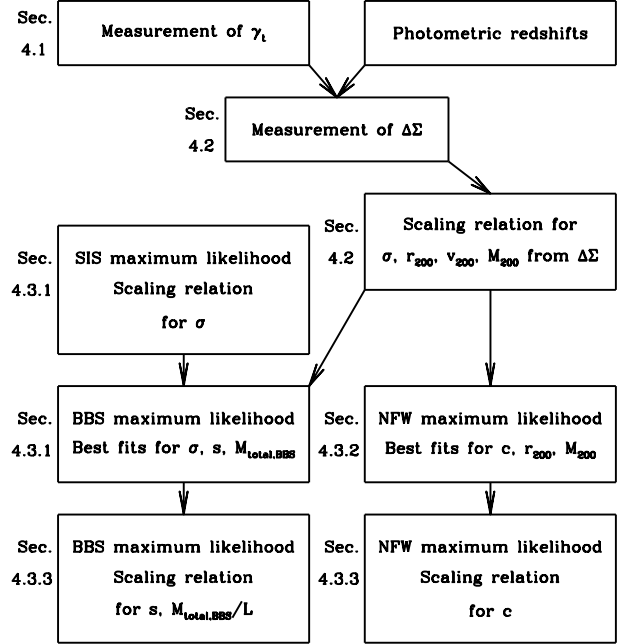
Sec. 4.1

Measurement of $\gamma_t$

Photometric redshifts

Sec. 4.2

Measurement of $\Delta\Sigma$

Sec. 4.2

Scaling relation for $\sigma$, $r_{200}$, $v_{200}$, $M_{200}$ from $\Delta\Sigma$

Sec. 4.3.1

SIS maximum likelihood Scaling relation for $\sigma$

Sec. 4.3.1

BBS maximum likelihood Best fits for $\sigma$, s, $M_{total,BBS}$

Sec. 4.3.2

NFW maximum likelihood Best fits for c, $r_{200}$, $M_{200}$

Sec. 4.3.3

BBS maximum likelihood Scaling relation for s, $M_{total,BBS}/L$

Sec. 4.3.3

NFW maximum likelihood Scaling relation for c